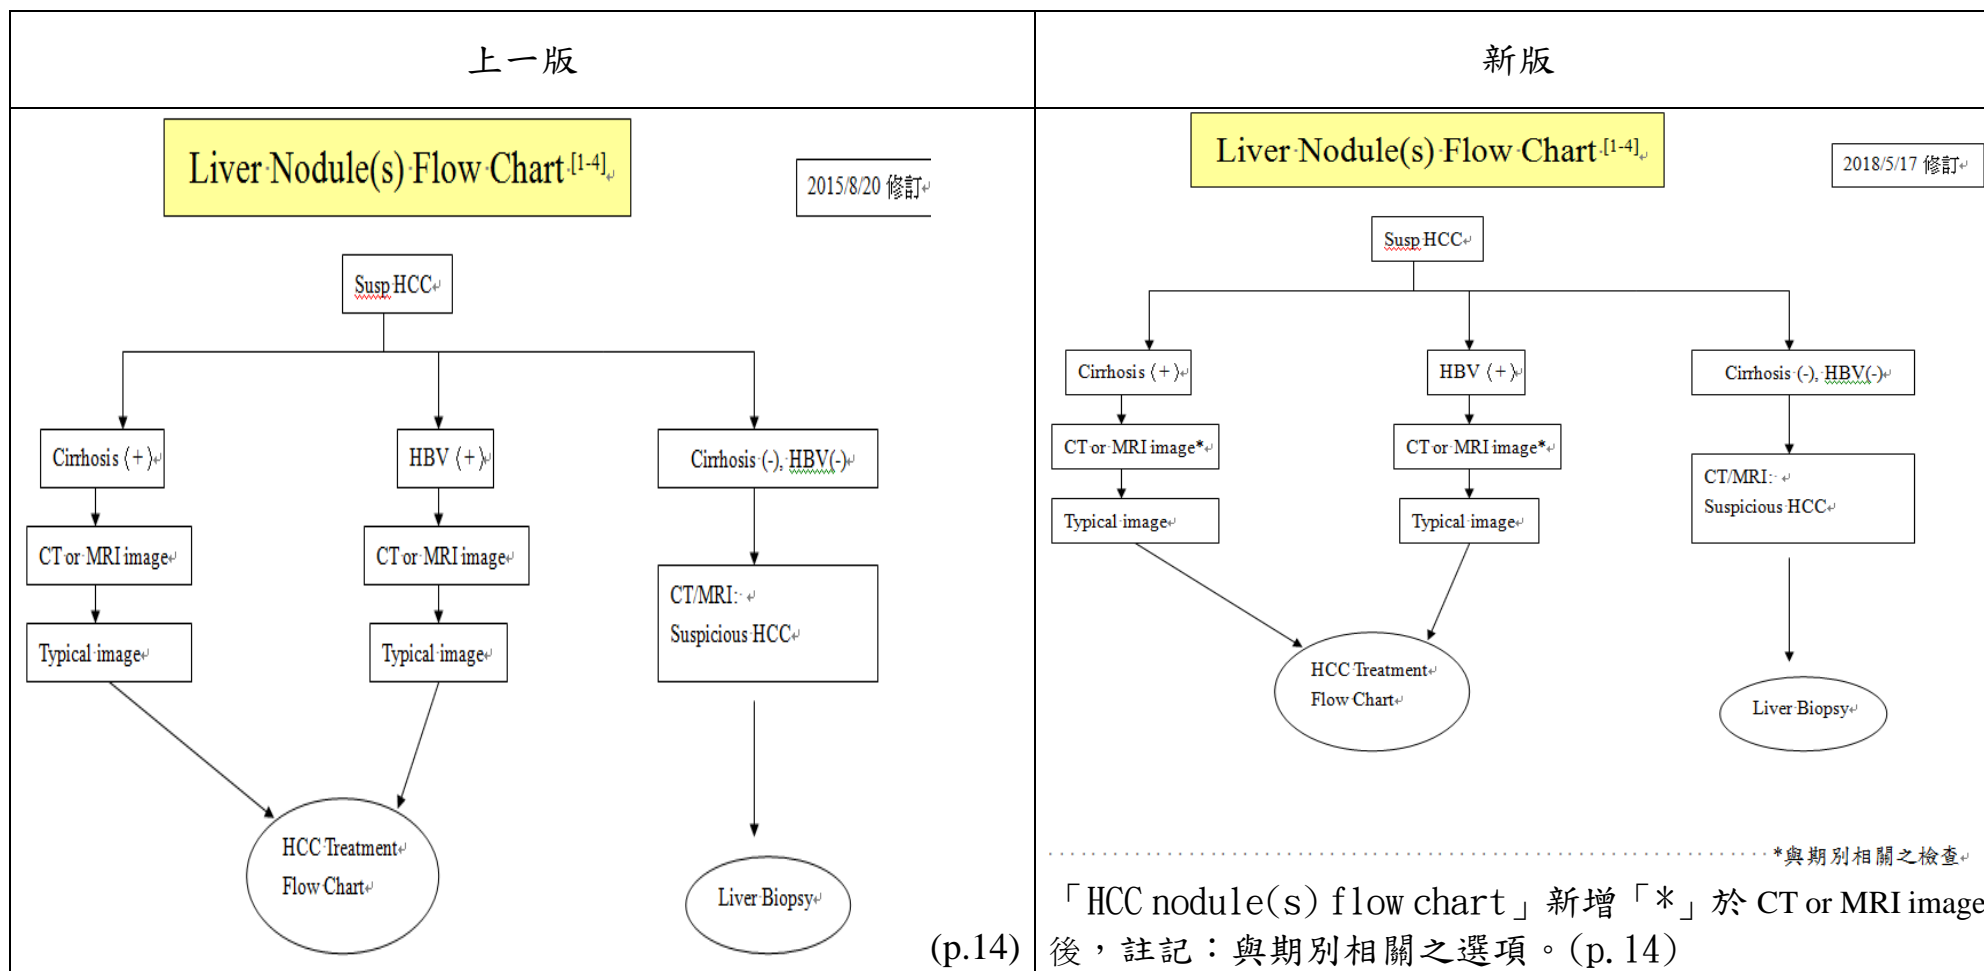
| 上一版 | 新版 |
|---|---|
| Liver Nodule(s) Flow Chart $^{[1-4]}$ <br> 2015/8/20 修訂 <br> Susp HCC <br> Cirrhosis (+) <br> CT or MRI image <br> Typical image <br> HBV (+) <br> CT or MRI image <br> Typical image <br> Cirrhosis (-), HBV(-) <br> CT/MRI: <br> Suspicious HCC <br> HCC Treatment Flow Chart <br> Liver Biopsy <br> (p.14) | Liver Nodule(s) Flow Chart $^{[1-4]}$ <br> 2018/5/17 修訂 <br> Susp HCC <br> Cirrhosis (+) <br> CT or MRI image* <br> Typical image <br> HBV (+) <br> CT or MRI image* <br> Typical image <br> Cirrhosis (-), HBV(-) <br> CT/MRI: <br> Suspicious HCC <br> HCC Treatment Flow Chart <br> Liver Biopsy <br> *與期別相關之檢查 <br> 「HCC nodule(s) flow chart」新增「*」於 CT or MRI image 後，註記：與期別相關之選項。(p. 14) |